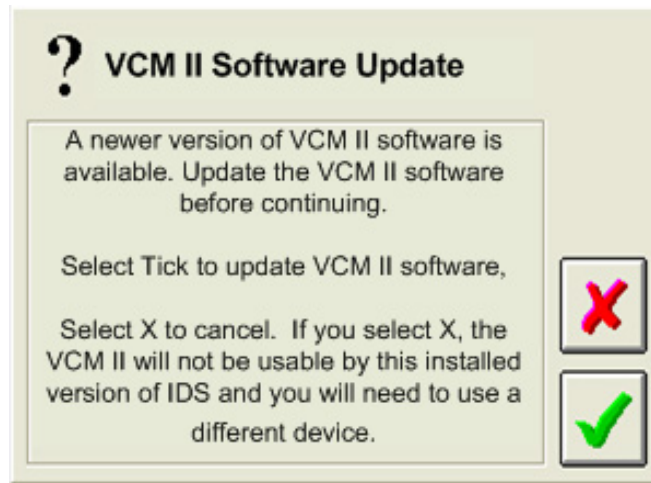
? VCM II Software Update

A newer version of VCM II software is available. Update the VCM II software before continuing.

Select Tick to update VCM II software,

Select X to cancel. If you select X, the VCM II will not be usable by this installed version of IDS and you will need to use a different device.